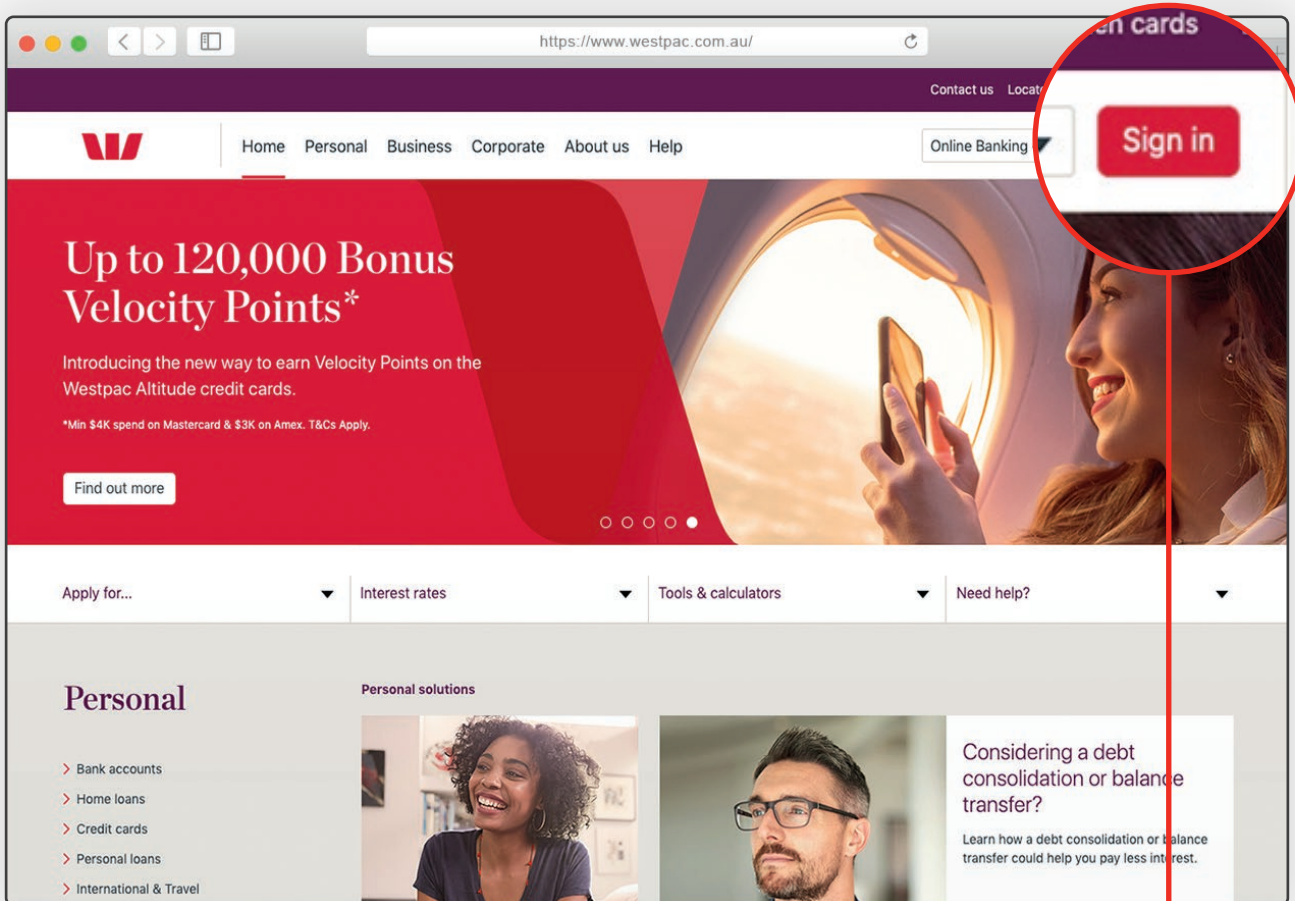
https://www.westpac.com.au/

en cards

Contact us Locat

Home Personal Business Corporate About us Help

Online Banking

Sign in

Up to 120,000 Bonus Velocity Points*

Introducing the new way to earn Velocity Points on the Westpac Altitude credit cards.

*Min $4K spend on Mastercard & $3K on Amex. T&Cs Apply.

Find out more

Apply for...

Interest rates

Tools & calculators

Need help?

Personal

Personal solutions

> Bank accounts
> Home loans
> Credit cards
> Personal loans
> International & Travel

Considering a debt consolidation or balance transfer?

Learn how a debt consolidation or balance transfer could help you pay less interest.